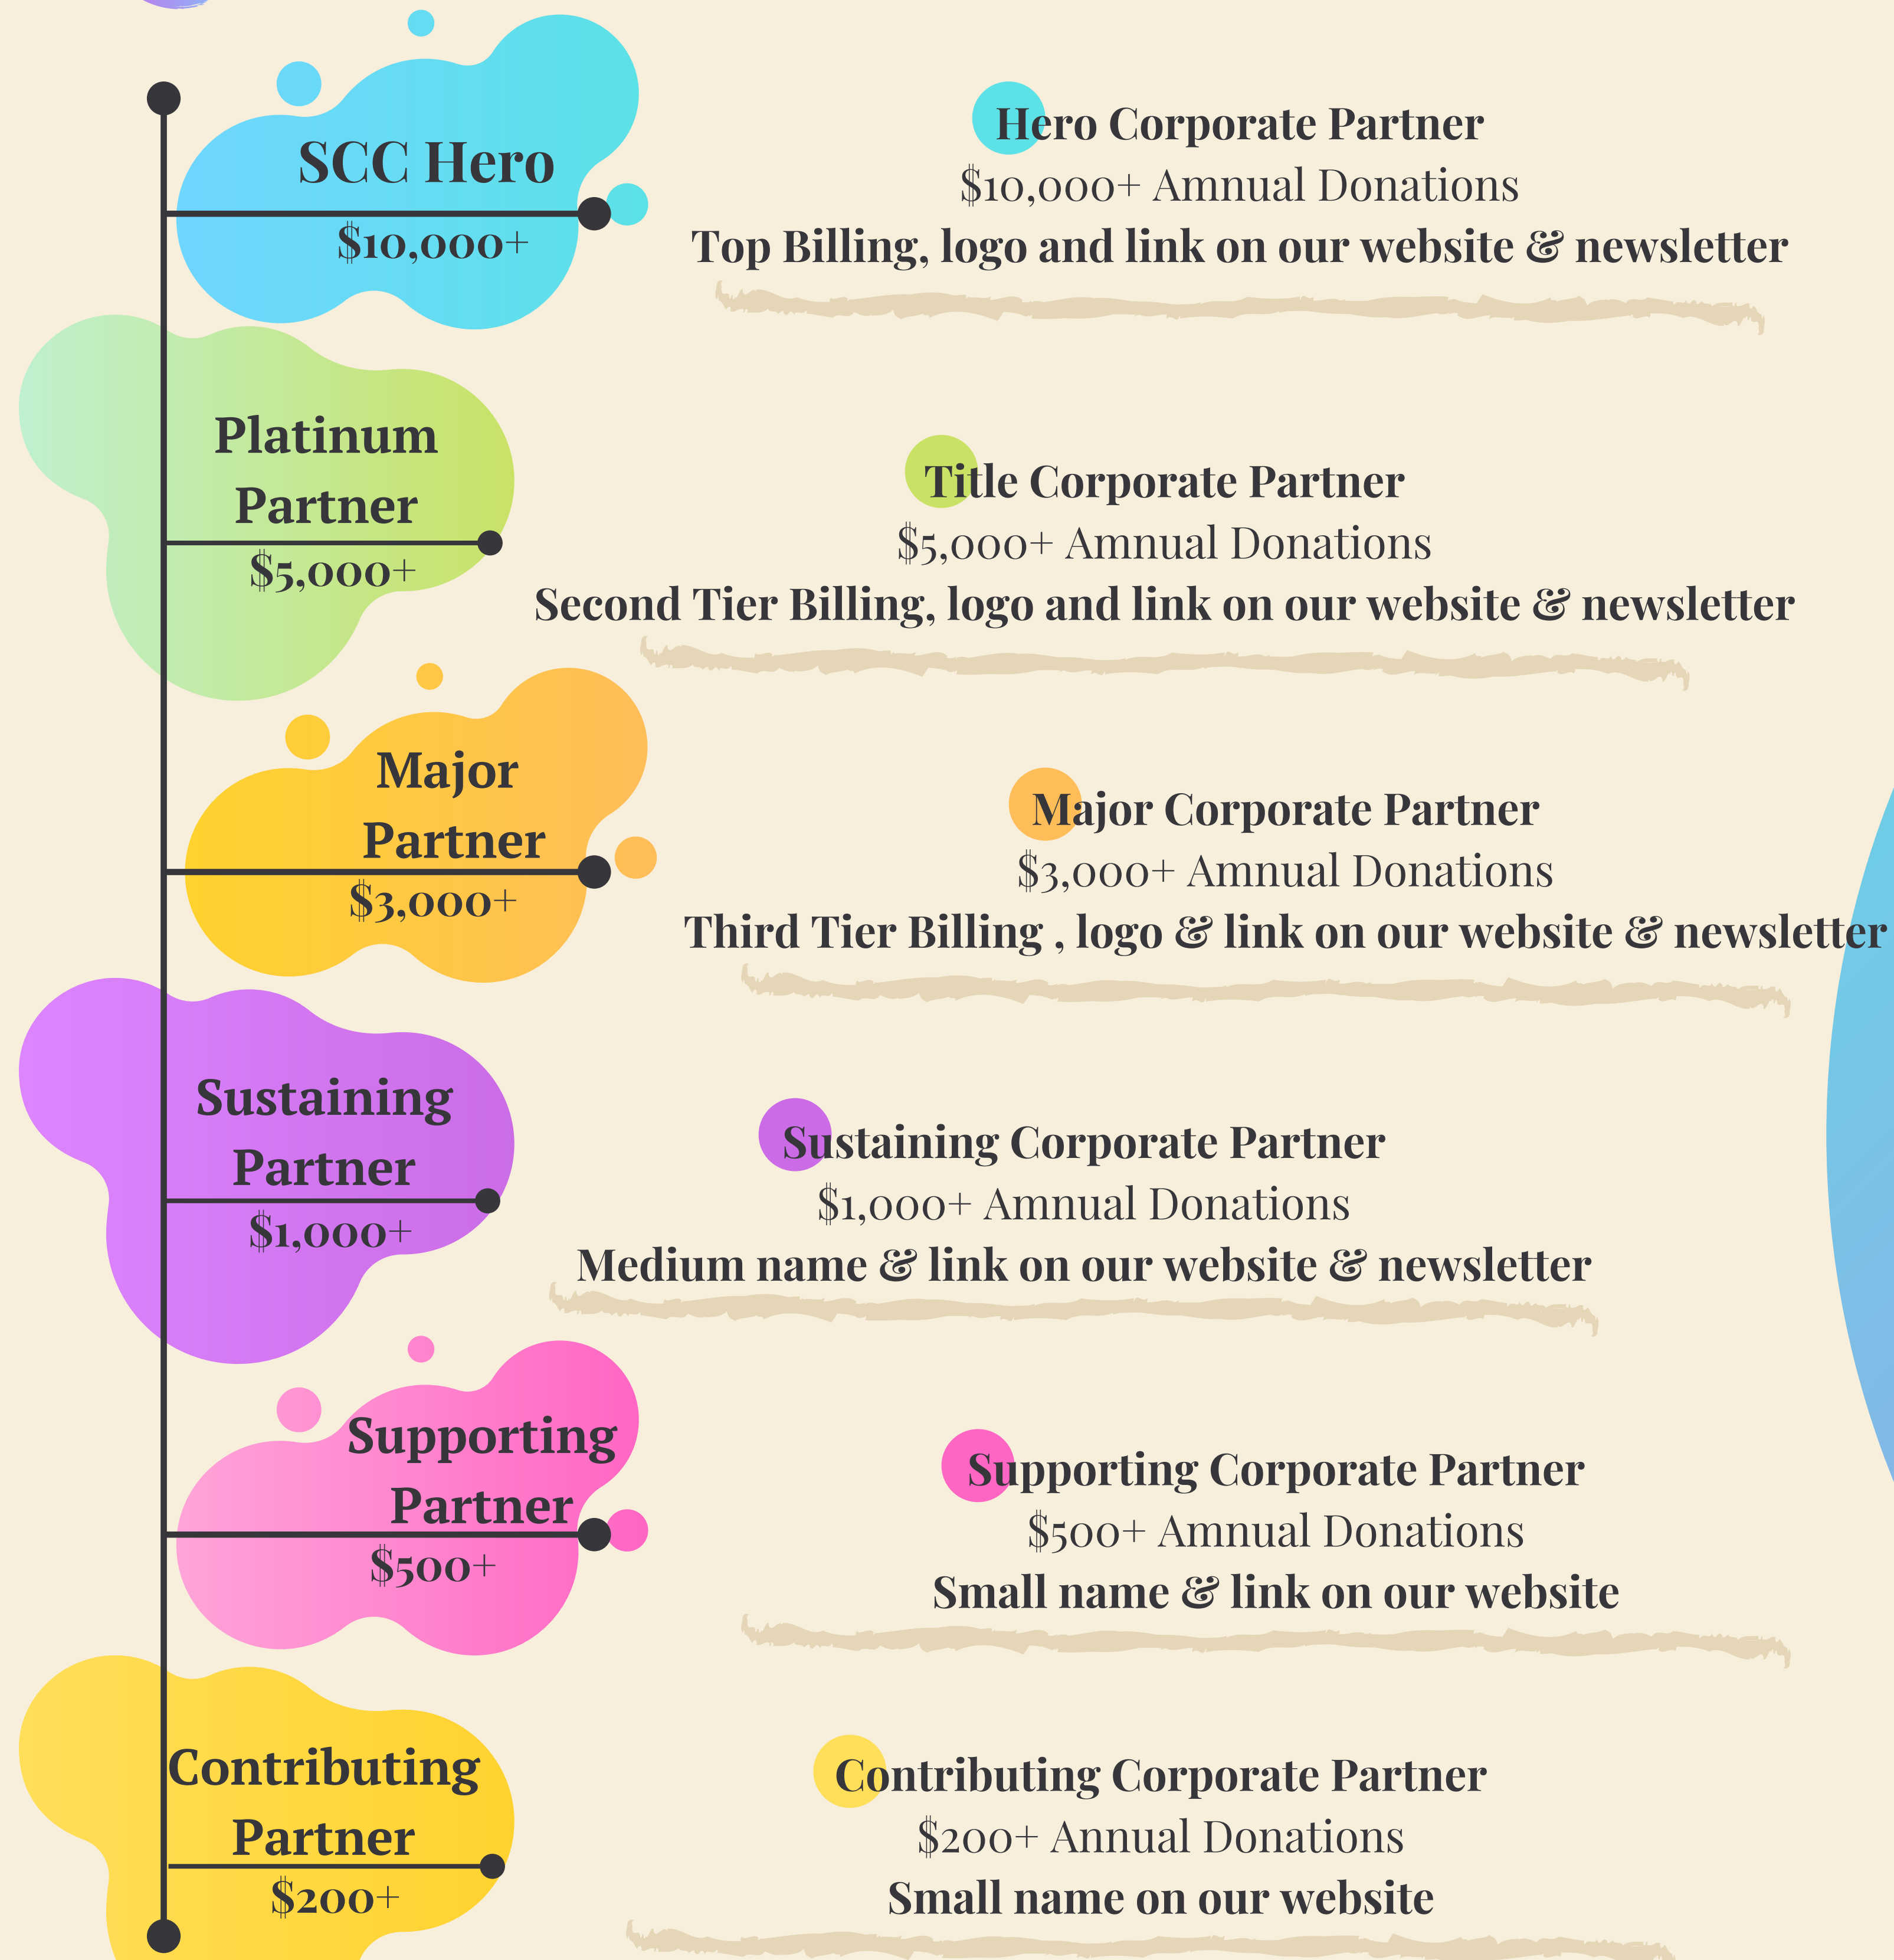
SCC Hero
$10,000+

Hero Corporate Partner
$10,000+ Amnual Donations
Top Billing, logo and link on our website & newsletter

Platinum Partner
$5,000+

Title Corporate Partner
$5,000+ Amnual Donations
Second Tier Billing, logo and link on our website & newsletter

Major Partner
$3,000+

Major Corporate Partner
$3,000+ Amnual Donations
Third Tier Billing , logo & link on our website & newsletter

Sustaining Partner
$1,000+

Sustaining Corporate Partner
$1,000+ Amnual Donations
Medium name & link on our website & newsletter

Supporting Partner
$500+

Supporting Corporate Partner
$500+ Amnual Donations
Small name & link on our website

Contributing Partner
$200+

Contributing Corporate Partner
$200+ Annual Donations
Small name on our website